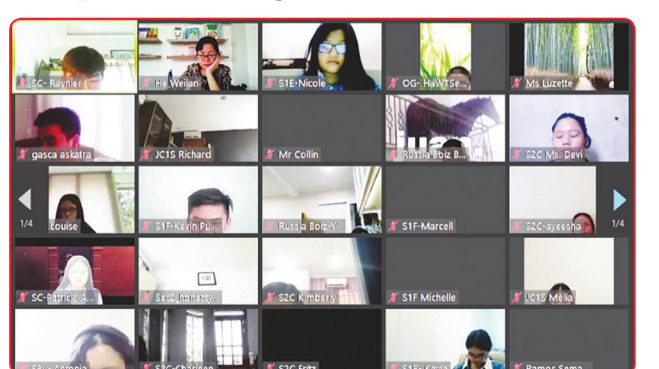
SC- Raynier
He Weilan
S1E-Nicole
OG- HaWTSe...
Ms Luzette
gasca askatra
JC1S Richard
Mr Collin
Russia 3biz B...
S2C Ms. Devi
1/4
Louise
S1F-Kevin Pu...
Russia Boiz Y...
S1F-Marcell
S2C-ayeesha
1/4
SC-Patricia A...
S2C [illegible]
S2C Kimberly
S1F Michelle
JC1S Melia
S2L Antonia
S2C-Charleen
S2C Fritz
S1F-Kayla
Ramos Sama